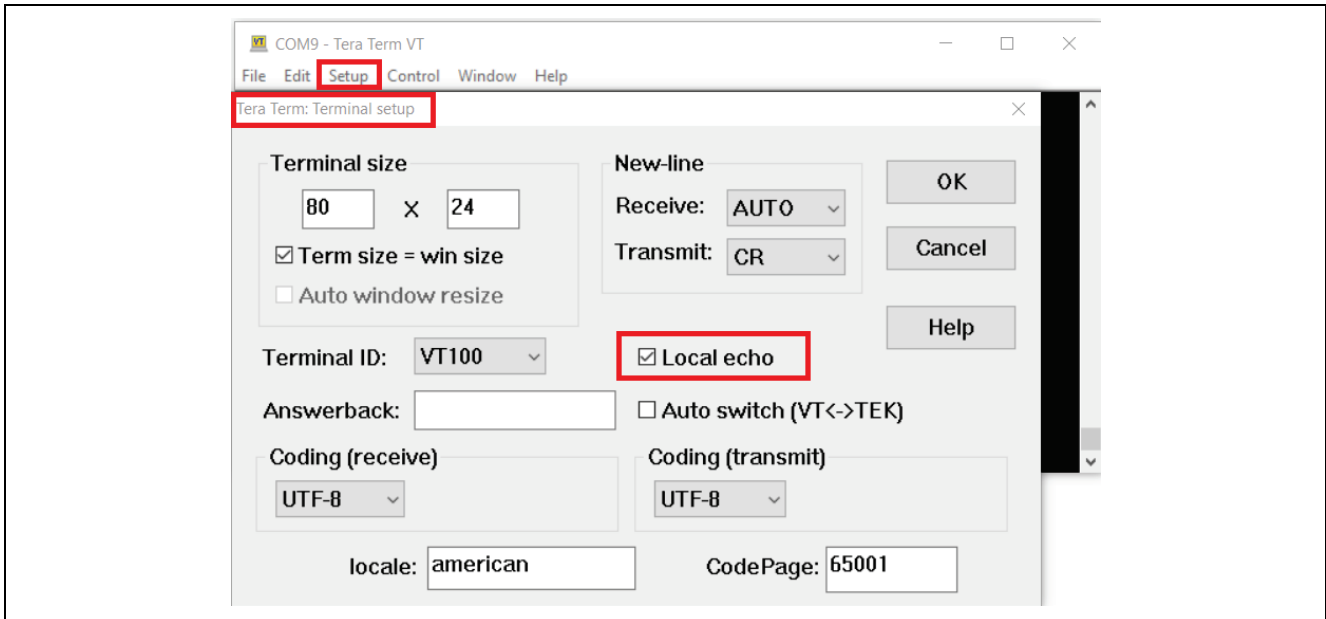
VT COM9 - Tera Term VT

File Edit Setup Control Window Help

Tera Term: Terminal setup

Terminal size

80 X 24

☑ Term size = win size

☐ Auto window resize

New-line

Receive: AUTO

Transmit: CR

OK

Cancel

Help

Terminal ID: VT100

☑ Local echo

Answerback:

☐ Auto switch (VT<->TEK)

Coding (receive)

UTF-8

Coding (transmit)

UTF-8

locale: american

CodePage: 65001